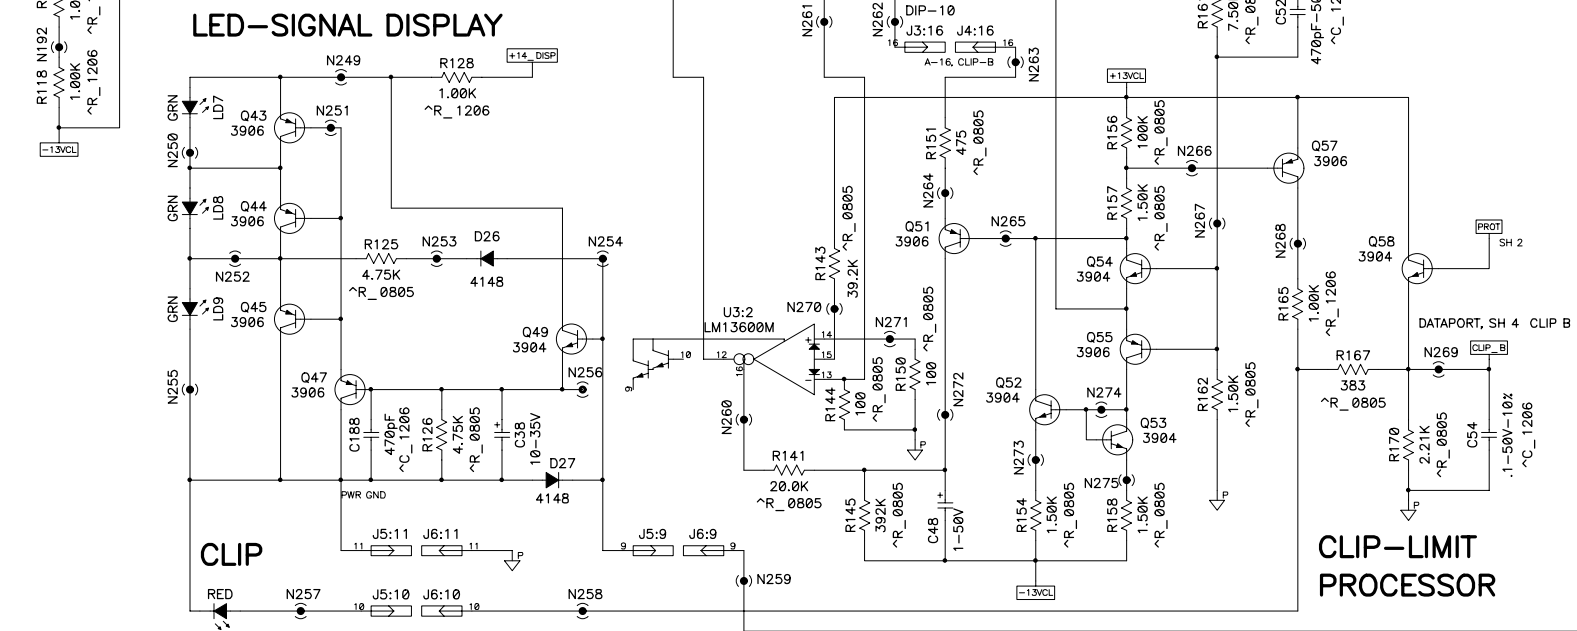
R118 N192 R
1.00K
^R_1206
1.0
^R_
-13VCL

LED-SIGNAL DISPLAY

N249
R128
1.00K
^R_1206
+14_DISP

GRN
LD7
N250
Q43
3906
N251
GRN
LD8
Q44
3906
R125
4.75K
^R_0805
N253
D26
4148
N254
N252
GRN
LD9
Q45
3906
Q49
3904
N256
N255
Q47
3906
C188
470pF
^C_1206
R126
4.75K
^R_0805
C38
10-35V
D27
4148
PWR GND

CLIP
J5:11
J6:11
11
11
P
J5:9
J6:9
9
9
RED
N257
J5:10
J6:10
10
10
N258
N259

N261
N262
DIP-10
J3:16
J4:16
16
16
A-16, CLIP-B
N263
R143
39.2K
^R_0805
N270
U3:2
LM13600M
10
12
16
9
14
15
13
N271
R144
100
^R_0805
R150
100
^R_0805
P
N260
R141
20.0K
^R_0805
R145
392K
^R_0805
C48
1-50V
R151
475
^R_0805
N264
Q51
3906
N265
N272
+13VCL
R156
100K
^R_0805
N266
R157
1.50K
^R_0805
N267
Q54
3904
Q55
3906
Q52
3904
N274
Q53
3904
N273
N275
R154
1.50K
^R_0805
R158
1.50K
^R_0805
-13VCL
R162
1.50K
^R_0805
P
R16
7.50
^R_0
C52
470pF-5
^C_1
Q57
3906
N268
R165
1.00K
^R_1206
Q58
3904
PROT
SH 2
DATAPORT, SH 4 CLIP B
R167
383
^R_0805
N269
CLIP_B
R170
2.21K
^R_0805
C54
.1-50V-10%
^C_1206
P

CLIP-LIMIT
PROCESSOR